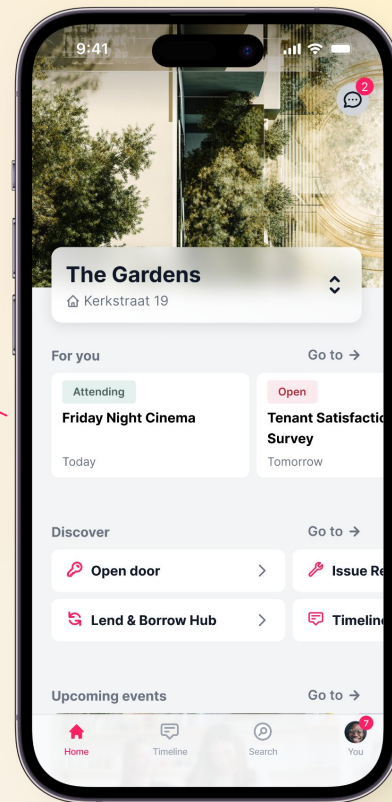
9:41

2

The Gardens

Kerkstraat 19

For you

Go to →

Attending

Friday Night Cinema

Today

Open

Tenant Satisfactic Survey

Tomorrow

Discover

Go to →

Open door

Issue Re

Lend & Borrow Hub

Timeline

Upcoming events

Go to →

Home

Timeline

Search

7

You